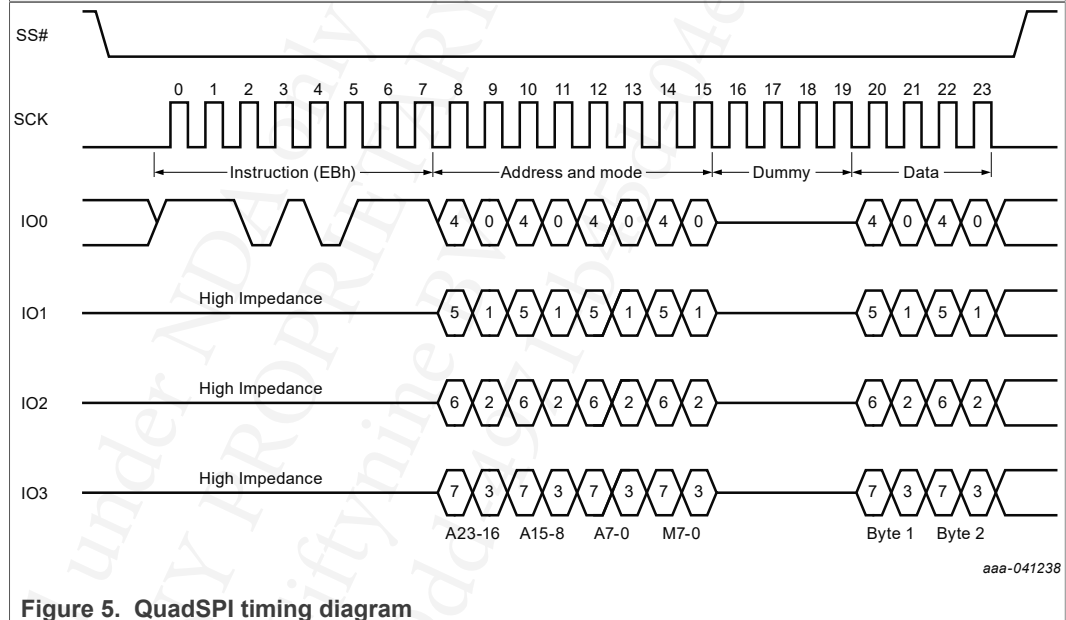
SS#

SCK

0 1 2 3 4 5 6 7 8 9 10 11 12 13 14 15 16 17 18 19 20 21 22 23

Instruction (EBh)

Address and mode

Dummy

Data

IO0

4 0 4 0 4 0 4 0

4 0 4 0

IO1

High Impedance

5 1 5 1 5 1 5 1

5 1 5 1

IO2

High Impedance

6 2 6 2 6 2 6 2

6 2 6 2

IO3

High Impedance

7 3 7 3 7 3 7 3

7 3 7 3

A23-16 A15-8 A7-0 M7-0

Byte 1 Byte 2

aaa-041238

Figure 5. QuadSPI timing diagram